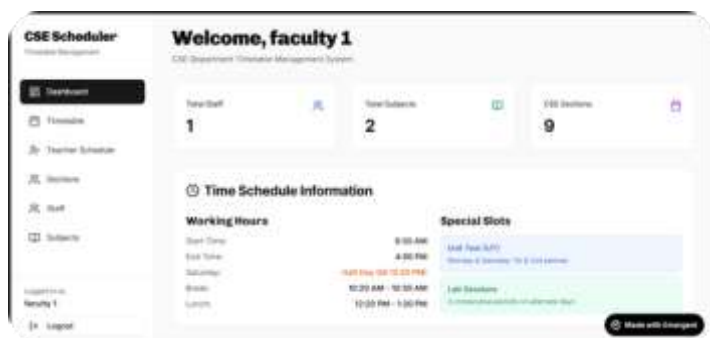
CSE Scheduler
Timetable Management

Dashboard
Timetable
Teacher Schedule
Sections
Staff
Subjects

Logged in as
faculty 1
Logout

Welcome, faculty 1
CSE Department Timetable Management System

Total Staff
1

Total Subjects
2

CSE Sections
9

Time Schedule Information

Working Hours

Start Time: 9:00 AM
End Time: 4:00 PM
Saturday: Half Day till 12:20 PM
Break: 10:20 AM - 10:30 AM
Lunch: 12:20 PM - 1:30 PM

Special Slots

Unit Test (UT)
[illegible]

Lab Sessions
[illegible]

Made with Emergent